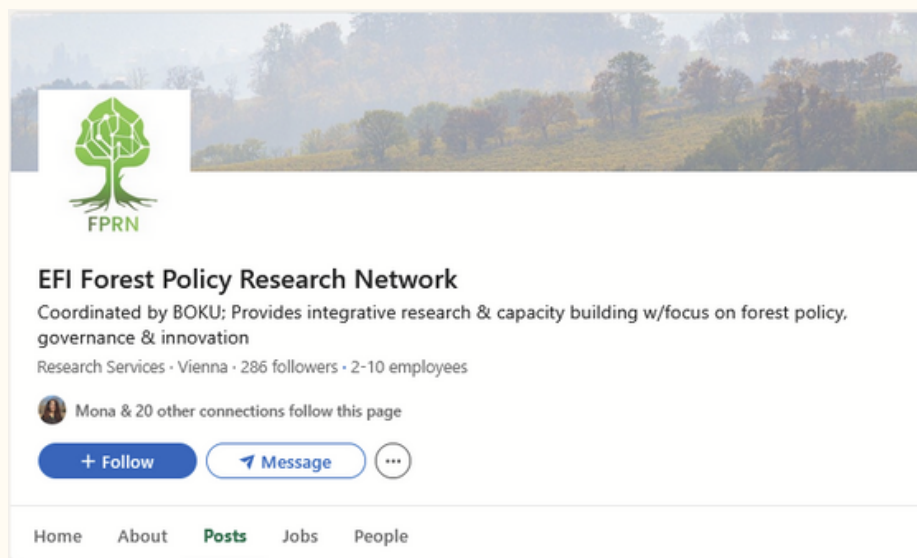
FPRN

EFI Forest Policy Research Network

Coordinated by BOKU; Provides integrative research & capacity building w/focus on forest policy, governance & innovation

Research Services · Vienna · 286 followers · 2-10 employees

Mona & 20 other connections follow this page

+ Follow

Message

···

Home About Posts Jobs People